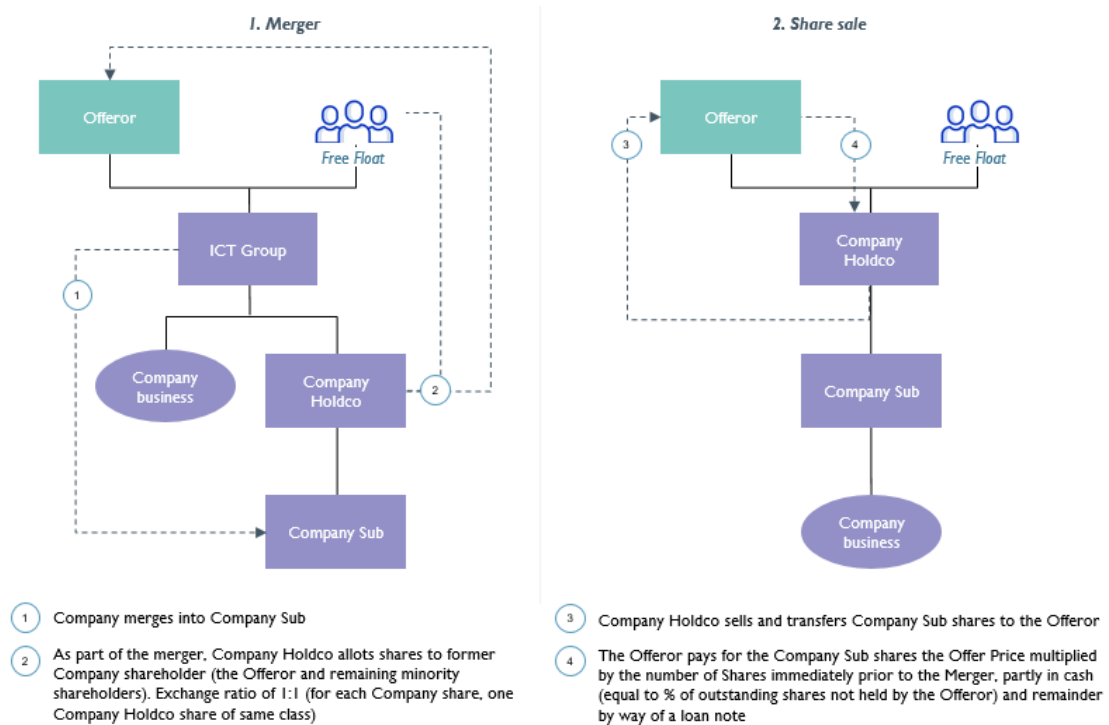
1. Merger

Offeror

Free Float

ICT Group

1

Company business

Company Holdco

2

Company Sub

2. Share sale

Offeror

3

4

Free Float

Company Holdco

Company Sub

Company business

1 Company merges into Company Sub

2 As part of the merger, Company Holdco allots shares to former Company shareholder (the Offeror and remaining minority shareholders). Exchange ratio of 1:1 (for each Company share, one Company Holdco share of same class)

3 Company Holdco sells and transfers Company Sub shares to the Offeror

4 The Offeror pays for the Company Sub shares the Offer Price multiplied by the number of Shares immediately prior to the Merger, partly in cash (equal to % of outstanding shares not held by the Offeror) and remainder by way of a loan note